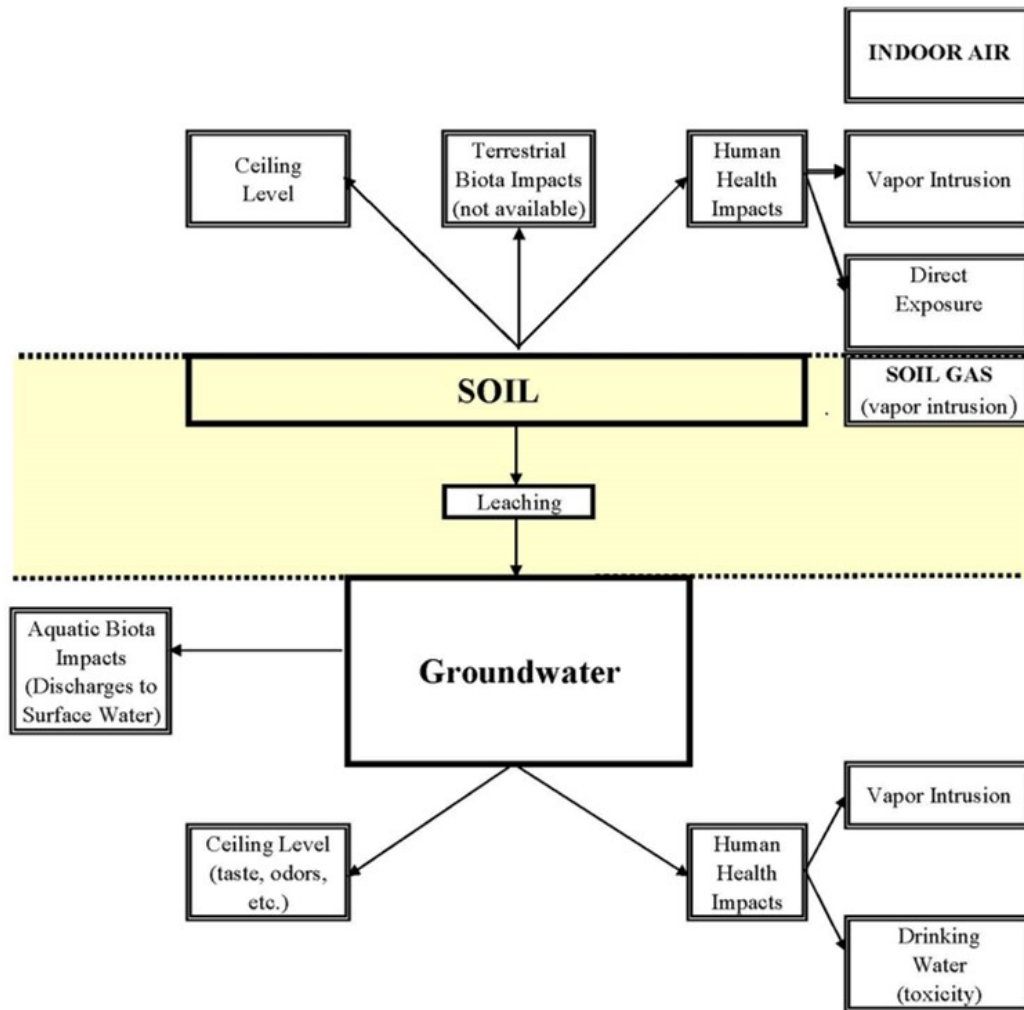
INDOOR AIR

Ceiling Level

Terrestrial Biota Impacts (not available)

Human Health Impacts

Vapor Intrusion

Direct Exposure

SOIL

SOIL GAS (vapor intrusion)

Leaching

Aquatic Biota Impacts (Discharges to Surface Water)

Groundwater

Ceiling Level (taste, odors, etc.)

Human Health Impacts

Vapor Intrusion

Drinking Water (toxicity)